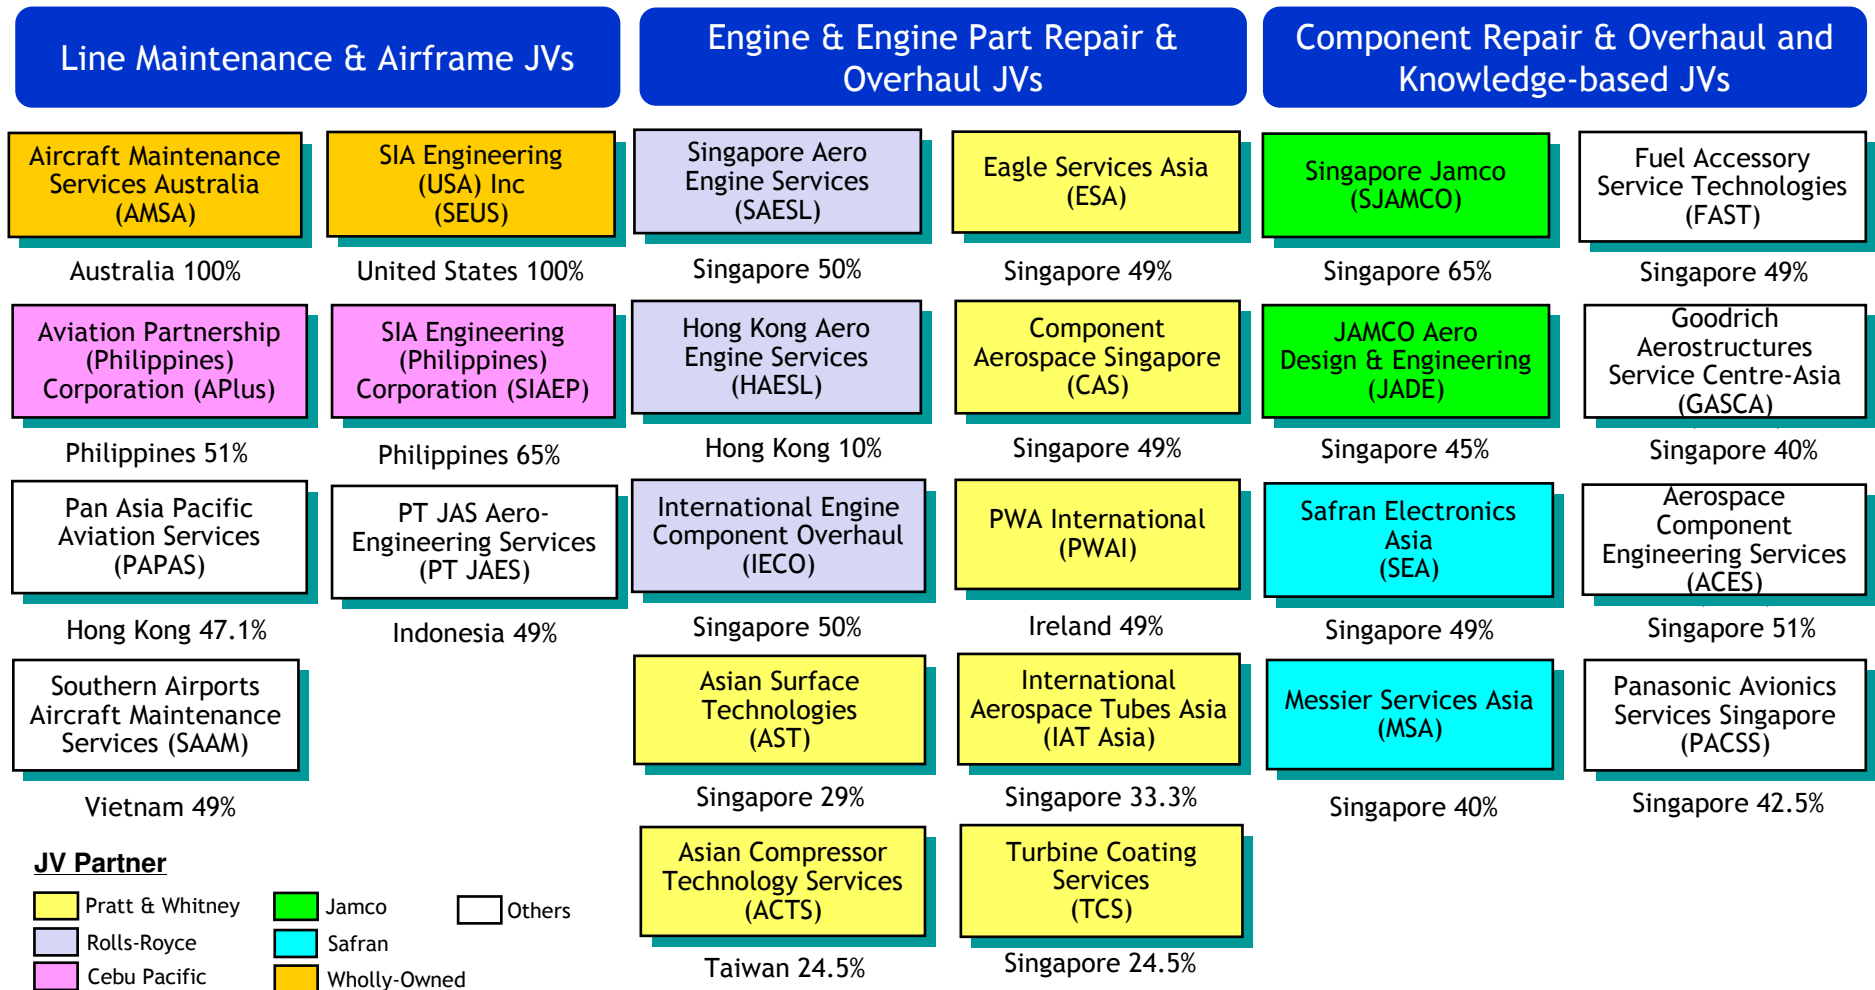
Line Maintenance & Airframe JVs

Aircraft Maintenance Services Australia (AMSA)
Australia 100%

SIA Engineering (USA) Inc (SEUS)
United States 100%

Aviation Partnership (Philippines) Corporation (APlus)
Philippines 51%

SIA Engineering (Philippines) Corporation (SIAEP)
Philippines 65%

Pan Asia Pacific Aviation Services (PAPAS)
Hong Kong 47.1%

PT JAS Aero-Engineering Services (PT JAES)
Indonesia 49%

Southern Airports Aircraft Maintenance Services (SAAM)
Vietnam 49%

Engine & Engine Part Repair & Overhaul JVs

Singapore Aero Engine Services (SAESL)
Singapore 50%

Eagle Services Asia (ESA)
Singapore 49%

Hong Kong Aero Engine Services (HAESL)
Hong Kong 10%

Component Aerospace Singapore (CAS)
Singapore 49%

International Engine Component Overhaul (IECO)
Singapore 50%

PWA International (PWAI)
Ireland 49%

Asian Surface Technologies (AST)
Singapore 29%

International Aerospace Tubes Asia (IAT Asia)
Singapore 33.3%

Asian Compressor Technology Services (ACTS)
Taiwan 24.5%

Turbine Coating Services (TCS)
Singapore 24.5%

Component Repair & Overhaul and Knowledge-based JVs

Singapore Jamco (SJAMCO)
Singapore 65%

Fuel Accessory Service Technologies (FAST)
Singapore 49%

JAMCO Aero Design & Engineering (JADE)
Singapore 45%

Goodrich Aerostructures Service Centre-Asia (GASCA)
Singapore 40%

Safran Electronics Asia (SEA)
Singapore 49%

Aerospace Component Engineering Services (ACES)
Singapore 51%

Messier Services Asia (MSA)
Singapore 40%

Panasonic Avionics Services Singapore (PACSS)
Singapore 42.5%

JV Partner
Pratt & Whitney
Rolls-Royce
Cebu Pacific
Jamco
Safran
Wholly-Owned
Others